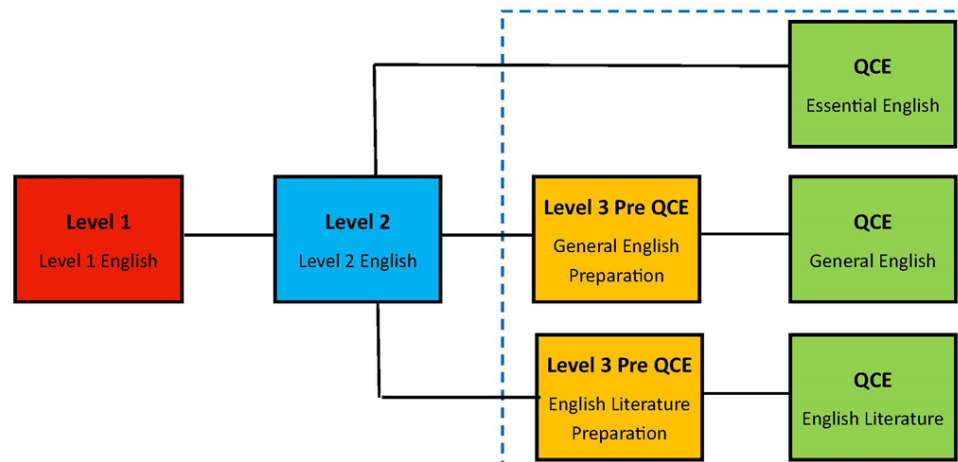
Level 1
Level 1 English

Level 2
Level 2 English

QCE
Essential English

Level 3 Pre QCE
General English Preparation

QCE
General English

Level 3 Pre QCE
English Literature Preparation

QCE
English Literature